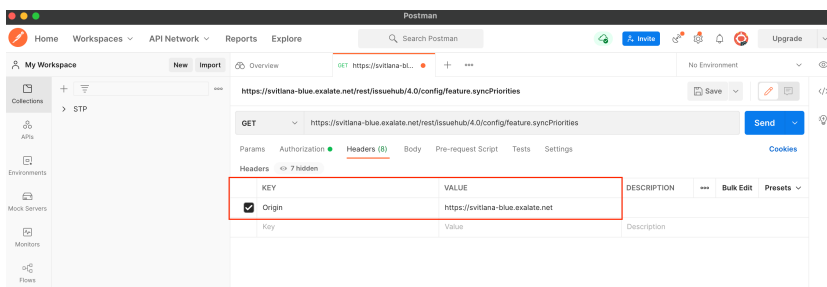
Postman

Home Workspaces API Network Reports Explore Search Postman Invite Upgrade

My Workspace New Import

Collections

APIs

Environments

Mock Servers

Monitors

Flows

> STP

Overview GET https://svitlana-bl... + ••• No Environment

https://svitlana-blue.exalate.net/rest/issuehub/4.0/config/feature.syncPriorities

Save

GET https://svitlana-blue.exalate.net/rest/issuehub/4.0/config/feature.syncPriorities

Send

Params Authorization Headers (8) Body Pre-request Script Tests Settings Cookies

Headers 7 hidden

| | KEY | VALUE | DESCRIPTION | ••• Bulk Edit | Presets |
|---|---|---|---|---|---|
| ☑ | Origin | https://svitlana-blue.exalate.net | | | |
| | Key | Value | Description | | |